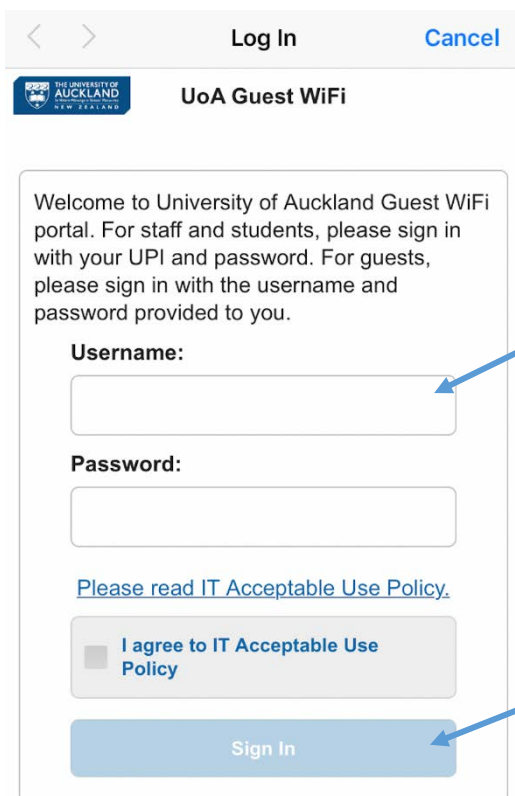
Log In
Cancel

THE UNIVERSITY OF AUCKLAND
NEW ZEALAND

UoA Guest WiFi

Welcome to University of Auckland Guest WiFi portal. For staff and students, please sign in with your UPI and password. For guests, please sign in with the username and password provided to you.

Username:

Password:

Please read IT Acceptable Use Policy.

I agree to IT Acceptable Use Policy

Sign In